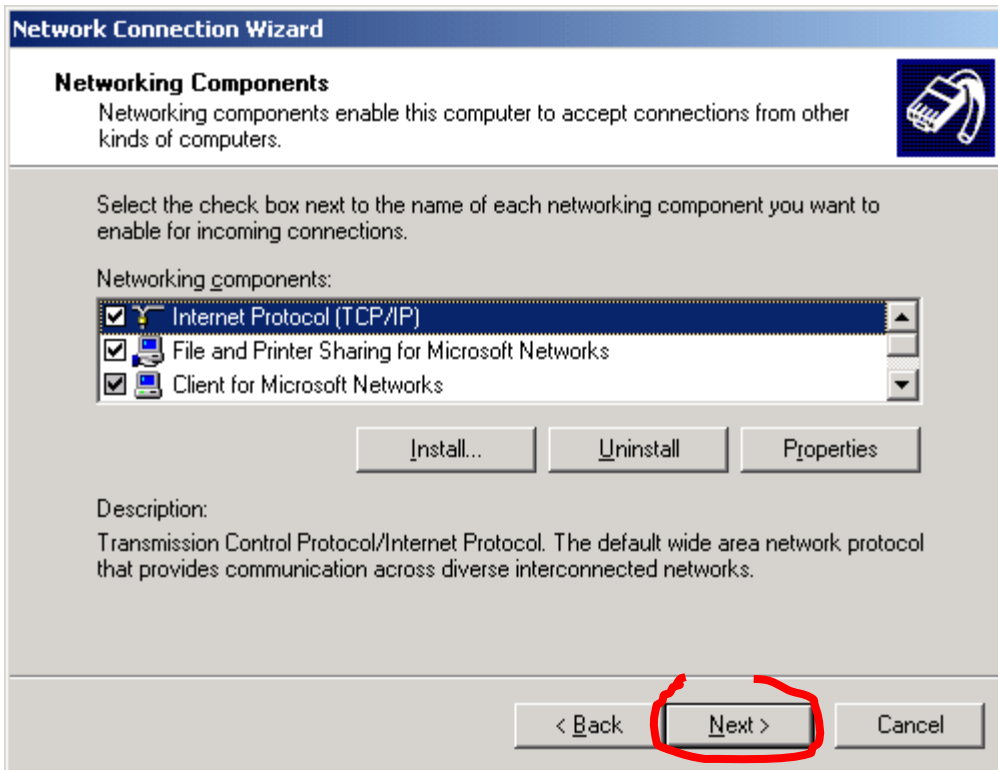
Network Connection Wizard

Networking Components
Networking components enable this computer to accept connections from other kinds of computers.

Select the check box next to the name of each networking component you want to enable for incoming connections.

Networking components:

Internet Protocol (TCP/IP)
File and Printer Sharing for Microsoft Networks
Client for Microsoft Networks

Install...
Uninstall
Properties

Description:
Transmission Control Protocol/Internet Protocol. The default wide area network protocol that provides communication across diverse interconnected networks.

< Back
Next >
Cancel